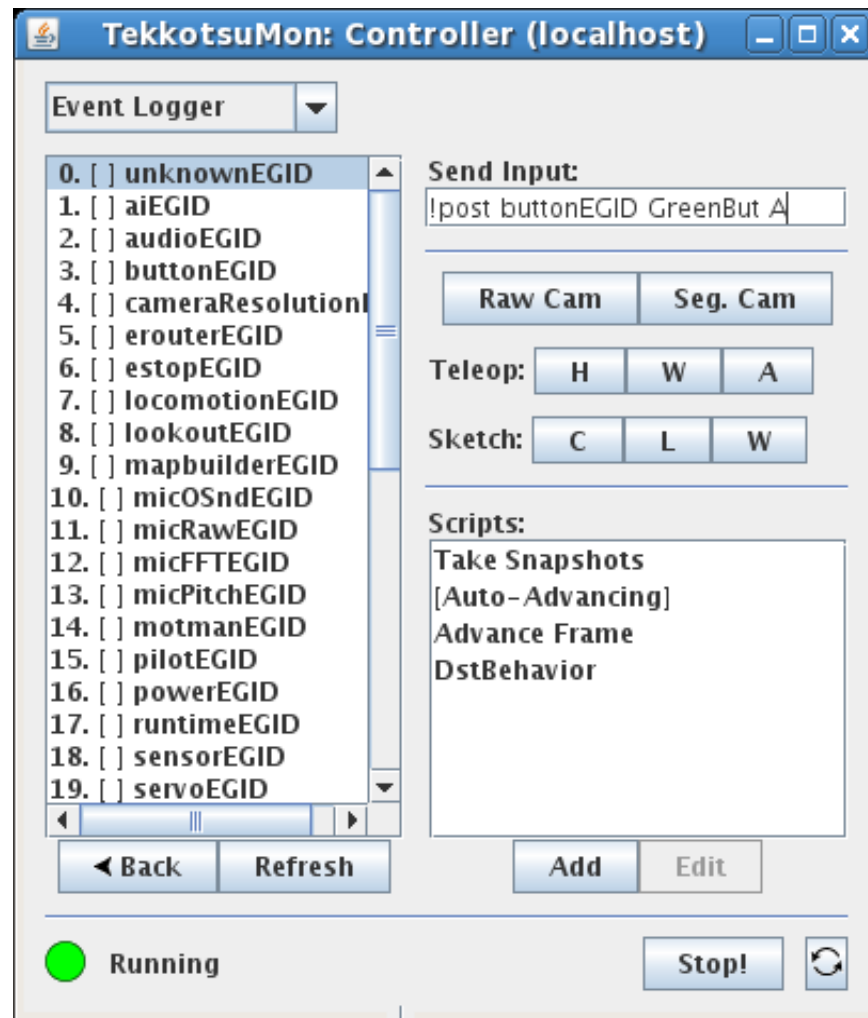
TekkotsuMon: Controller (localhost)

Event Logger

0. [ ] unknownEGID
1. [ ] aiEGID
2. [ ] audioEGID
3. [ ] buttonEGID
4. [ ] cameraResolution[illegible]
5. [ ] erouterEGID
6. [ ] estopEGID
7. [ ] locomotionEGID
8. [ ] lookoutEGID
9. [ ] mapbuilderEGID
10. [ ] micOSndEGID
11. [ ] micRawEGID
12. [ ] micFFTEGID
13. [ ] micPitchEGID
14. [ ] motmanEGID
15. [ ] pilotEGID
16. [ ] powerEGID
17. [ ] runtimeEGID
18. [ ] sensorEGID
19. [ ] servoEGID

Send Input:
!post buttonEGID GreenBut A

Raw Cam
Seg. Cam

Teleop: H W A

Sketch: C L W

Scripts:
Take Snapshots
[Auto-Advancing]
Advance Frame
DstBehavior

◀ Back
Refresh

Add
Edit

Running

Stop!